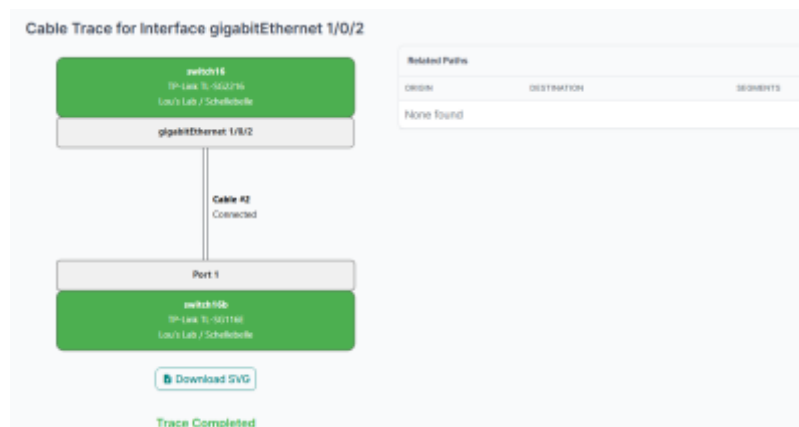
Cable Trace for Interface gigabitEthernet 1/0/2

switch16
TP-Link TL-SG2216
Lou's Lab / Schellebelle

gigabitEthernet 1/0/2

Cable #2
Connected

Port 1

switch16b
TP-Link TL-SG116E
Lou's Lab / Schellebelle

Download SVG

Trace Completed

Related Paths

| ORIGIN | DESTINATION | SEGMENTS |
|---|---|---|
| None found | | |